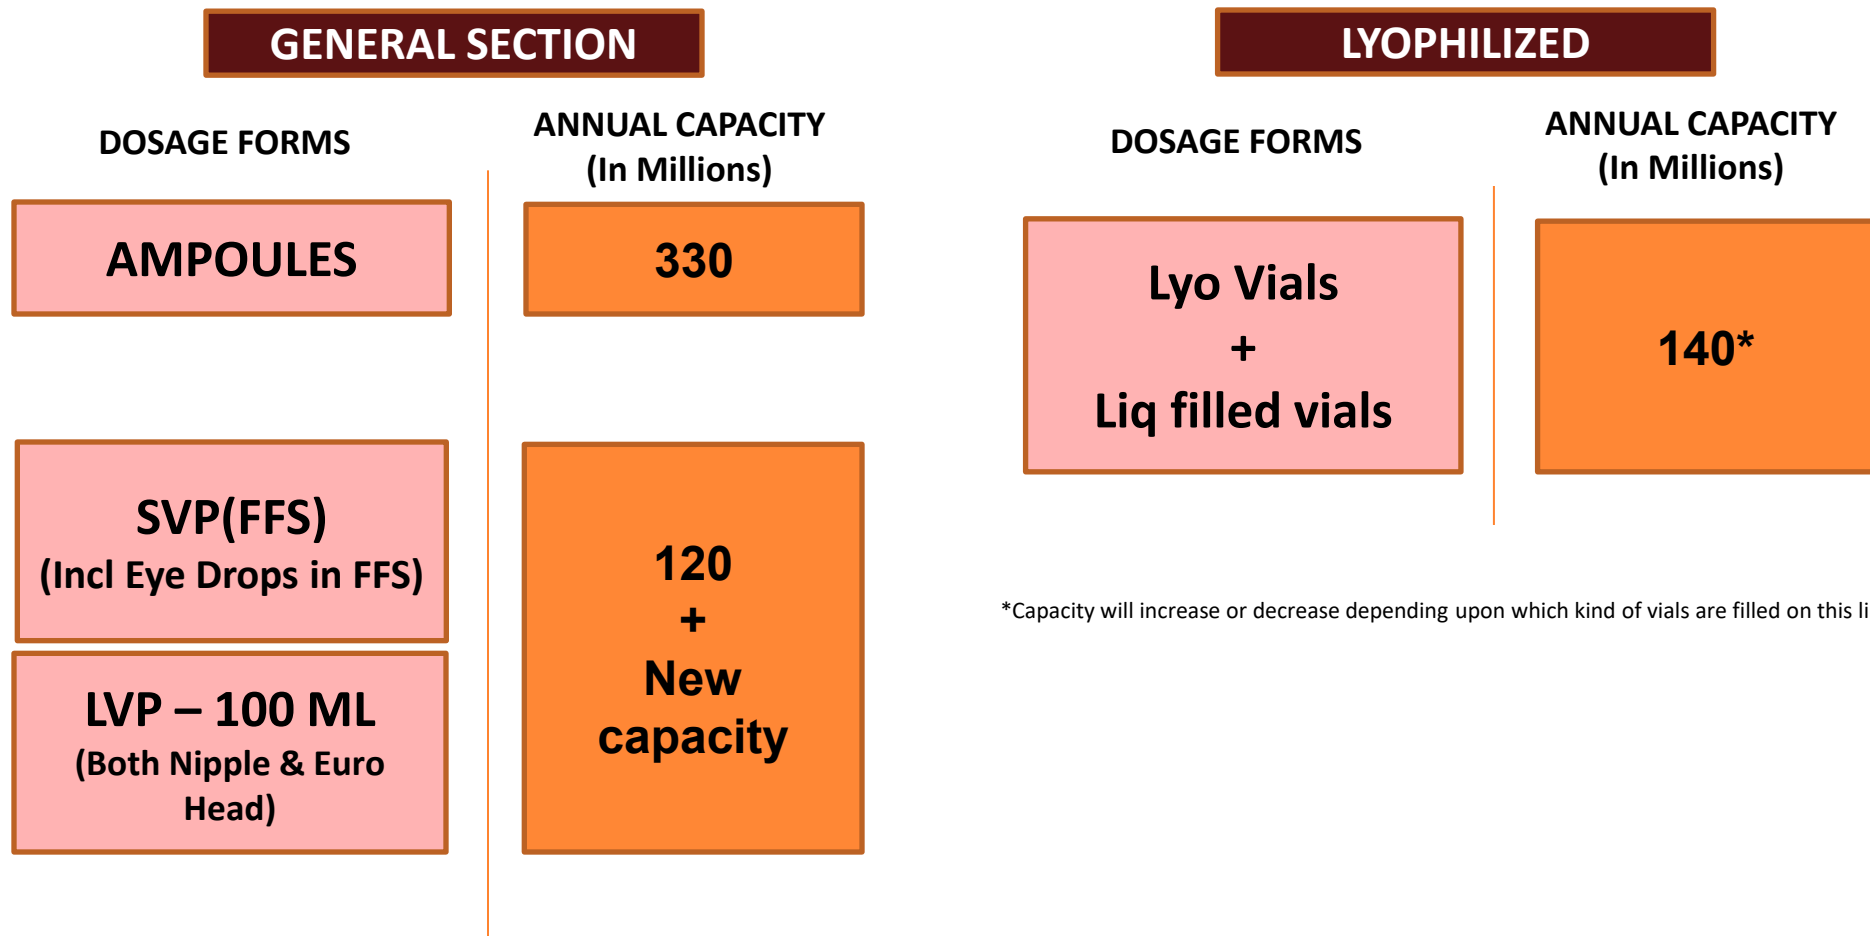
GENERAL SECTION

DOSAGE FORMS

ANNUAL CAPACITY (In Millions)

AMPOULES

330

SVP(FFS) (Incl Eye Drops in FFS)

LVP – 100 ML (Both Nipple & Euro Head)

120 + New capacity

LYOPHILIZED

DOSAGE FORMS

ANNUAL CAPACITY (In Millions)

Lyo Vials + Liq filled vials

140*

*Capacity will increase or decrease depending upon which kind of vials are filled on this li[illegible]